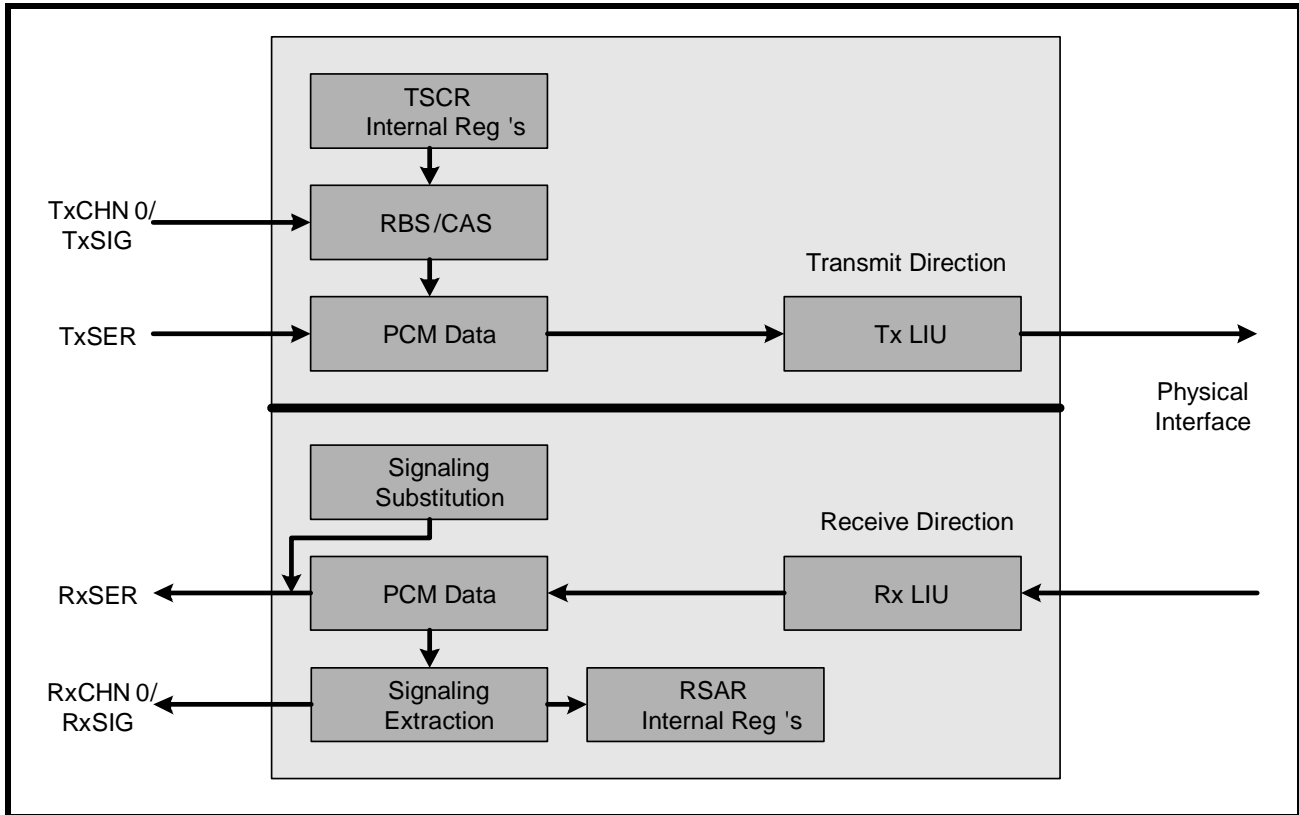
TSCR
Internal Reg 's

TxCHN 0/
TxSIG

RBS/CAS

Transmit Direction

TxSER

PCM Data

Tx LIU

Physical
Interface

Signaling
Substitution

Receive Direction

RxSER

PCM Data

Rx LIU

RxCHN 0/
RxSIG

Signaling
Extraction

RSAR
Internal Reg 's